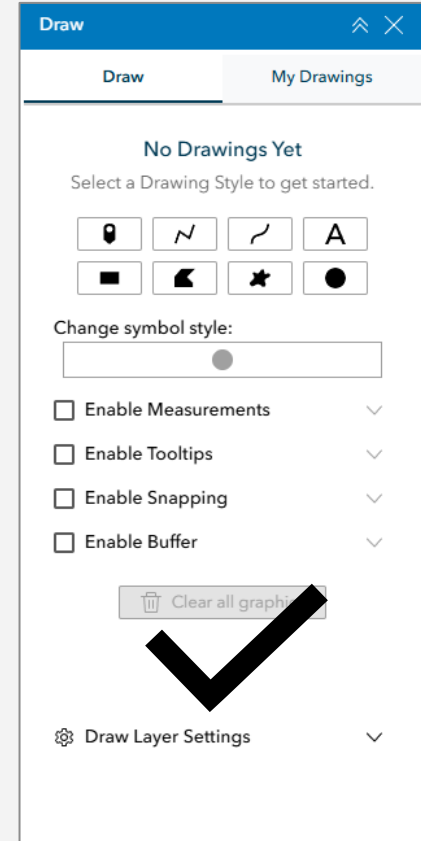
Draw

Draw

My Drawings

No Drawings Yet

Select a Drawing Style to get started.

A

Change symbol style:

Enable Measurements

Enable Tooltips

Enable Snapping

Enable Buffer

Clear all graphi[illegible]

Draw Layer Settings